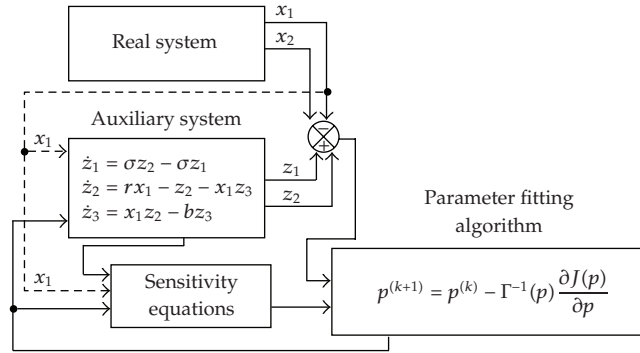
Real system

$x_1$

$x_2$

Auxiliary system

$x_1$

$\dot{z}_1 = \sigma z_2 - \sigma z_1$
$\dot{z}_2 = r x_1 - z_2 - x_1 z_3$
$\dot{z}_3 = x_1 z_2 - b z_3$

$z_1$

$z_2$

$-$

$+$

Parameter fitting algorithm

$x_1$

Sensitivity equations

$p^{(k+1)} = p^{(k)} - \Gamma^{-1}(p) \frac{\partial J(p)}{\partial p}$